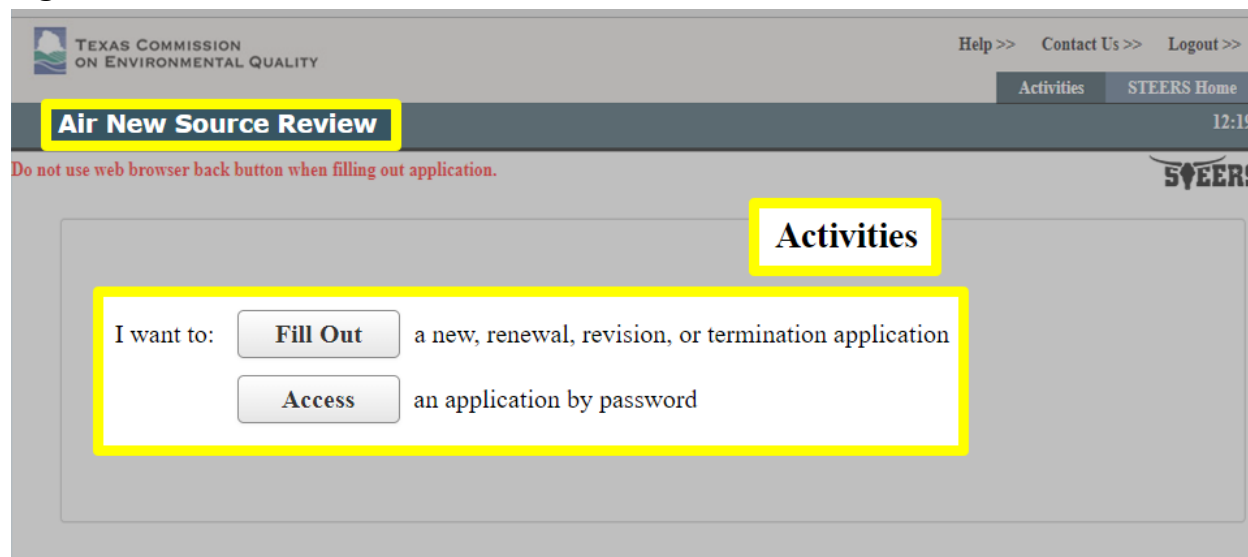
TEXAS COMMISSION ON ENVIRONMENTAL QUALITY

Help >> Contact Us >> Logout >>

Activities STEERS Home

Air New Source Review

12:1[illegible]

Do not use web browser back button when filling out application.

STEERS

Activities

I want to: Fill Out a new, renewal, revision, or termination application

Access an application by password